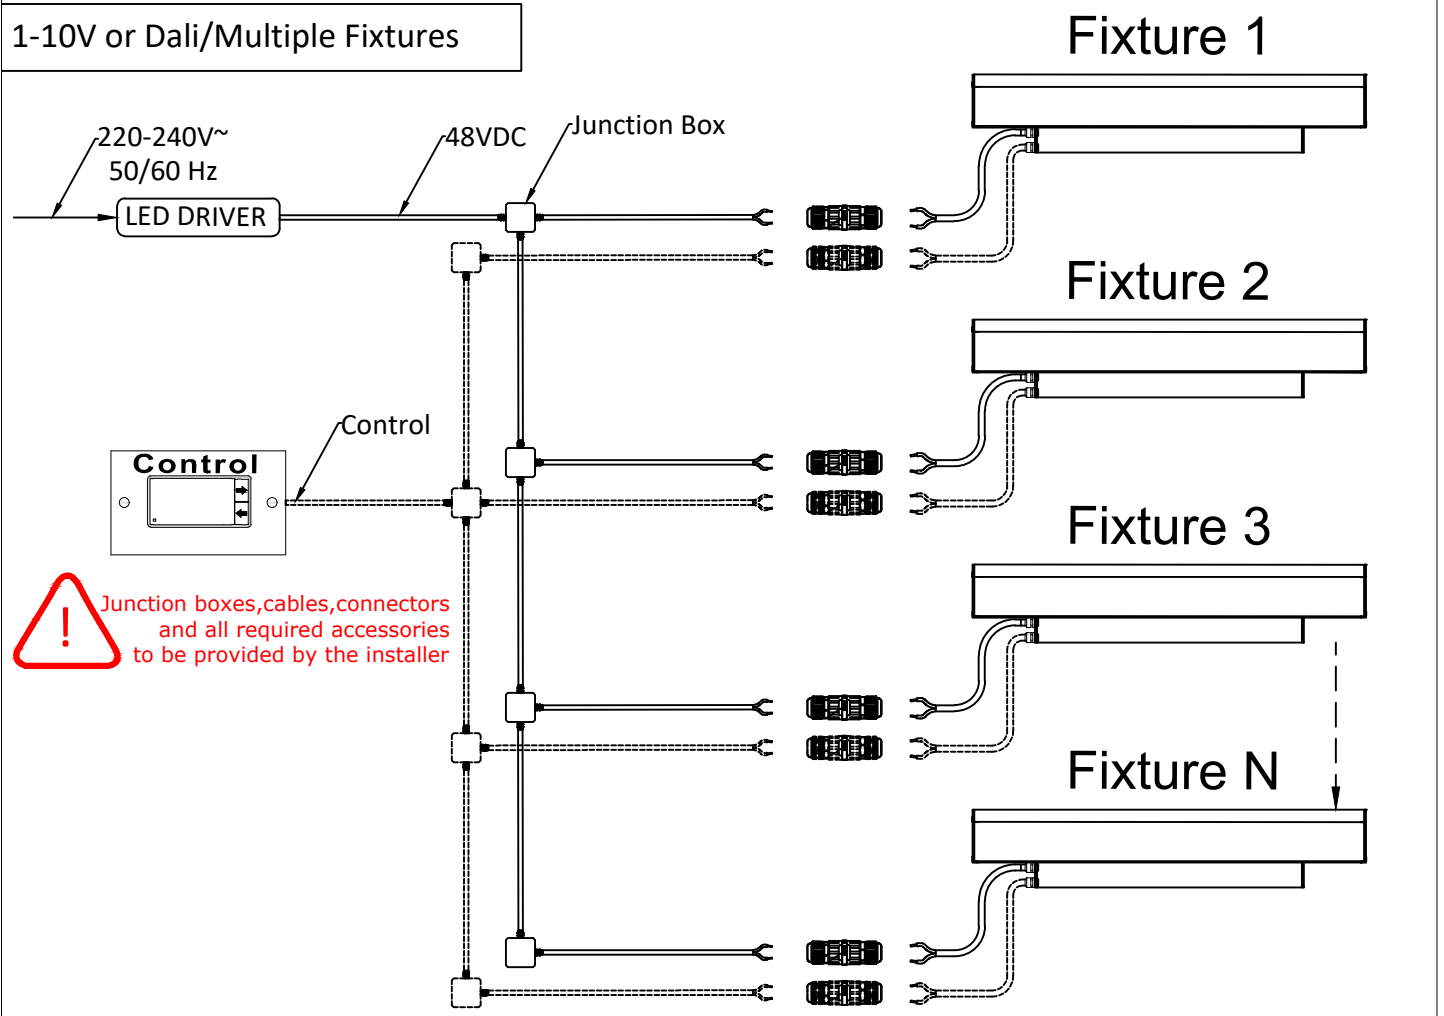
1-10V or Dali/Multiple Fixtures

Fixture 1

220-240V~
50/60 Hz

48VDC

Junction Box

LED DRIVER

Fixture 2

Control

Control

Fixture 3

!

Junction boxes,cables,connectors and all required accessories to be provided by the installer

Fixture N